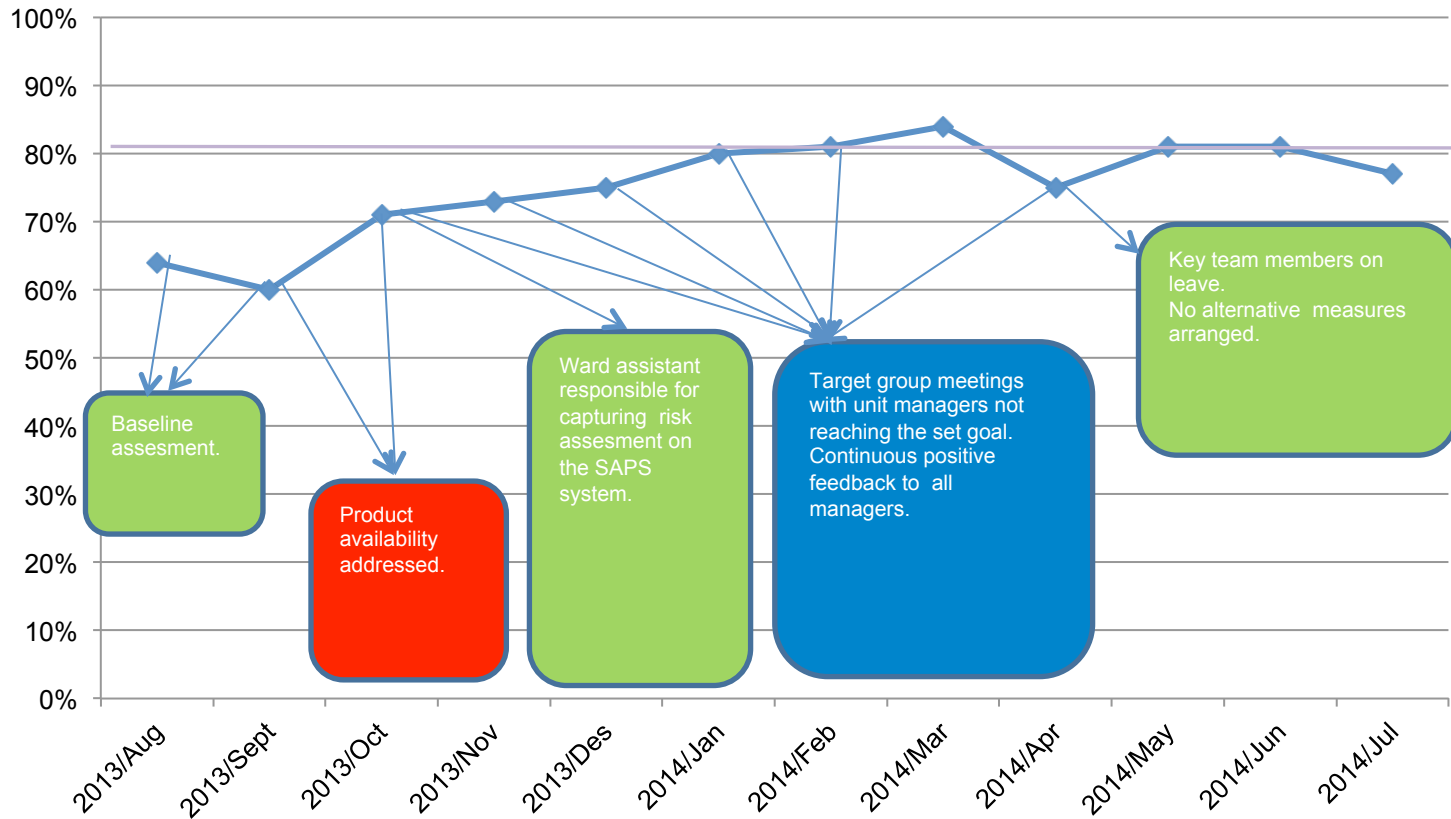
100%
90%
80%
70%
60%
50%
40%
30%
20%
10%
0%

Baseline assesment.

Product availability addressed.

Ward assistant responsible for capturing risk assesment on the SAPS system.

Target group meetings with unit managers not reaching the set goal. Continuous positive feedback to all managers.

Key team members on leave.
No alternative measures arranged.

2013/Aug
2013/Sept
2013/Oct
2013/Nov
2013/Des
2014/Jan
2014/Feb
2014/Mar
2014/Apr
2014/May
2014/Jun
2014/Jul